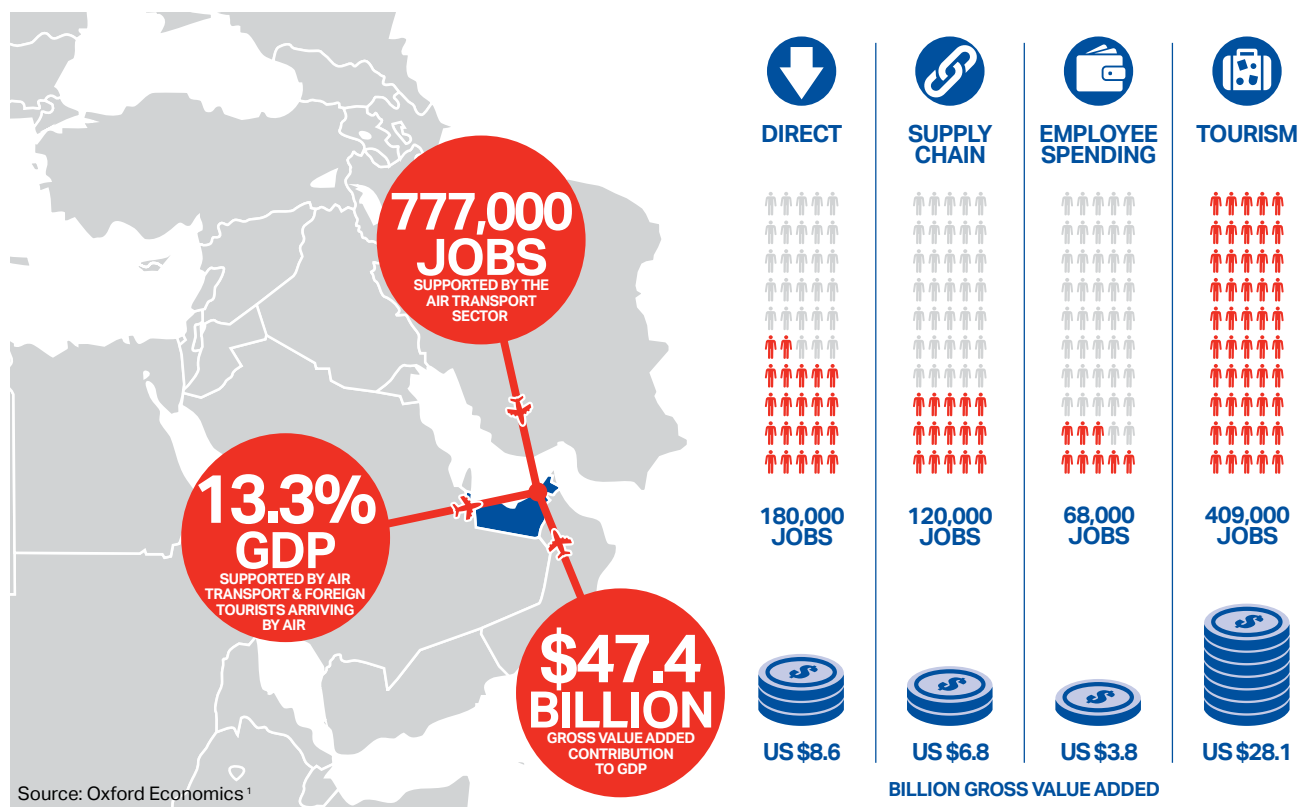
777,000 JOBS
SUPPORTED BY THE AIR TRANSPORT SECTOR

13.3% GDP
SUPPORTED BY AIR TRANSPORT & FOREIGN TOURISTS ARRIVING BY AIR

$47.4 BILLION
GROSS VALUE ADDED CONTRIBUTION TO GDP

Source: Oxford Economics ¹

| DIRECT | SUPPLY CHAIN | EMPLOYEE SPENDING | TOURISM |
|---|---|---|---|
| 180,000 JOBS | 120,000 JOBS | 68,000 JOBS | 409,000 JOBS |
| US $8.6 | US $6.8 | US $3.8 | US $28.1 |

BILLION GROSS VALUE ADDED